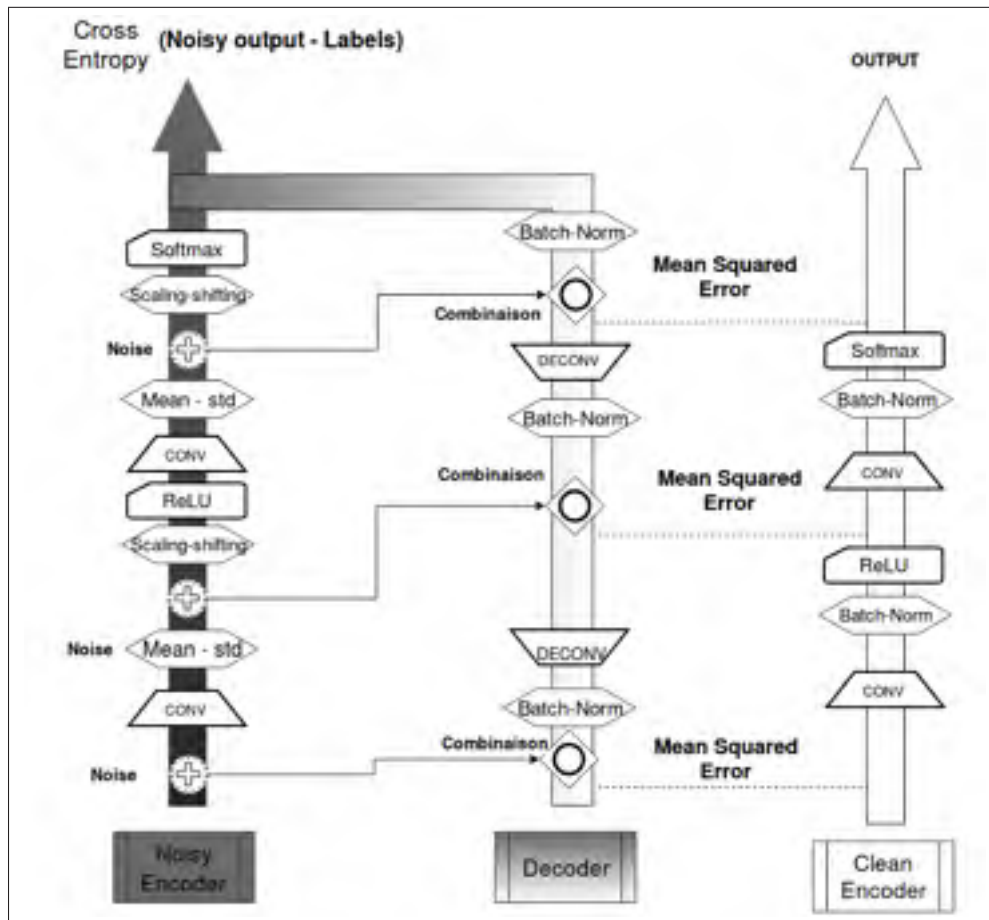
Cross Entropy (Noisy output - Labels)

OUTPUT

Softmax
Scaling-shifting
Noise
Mean - std
CONV
ReLU
Scaling-shifting
Noise
Mean - std
CONV
Noise

Batch-Norm
Mean Squared Error
Combinaison
DECONV
Batch-Norm
Combinaison
Mean Squared Error
DECONV
Batch-Norm
Combinaison
Mean Squared Error

Softmax
Batch-Norm
CONV
ReLU
Batch-Norm
CONV

Noisy Encoder

Decoder

Clean Encoder